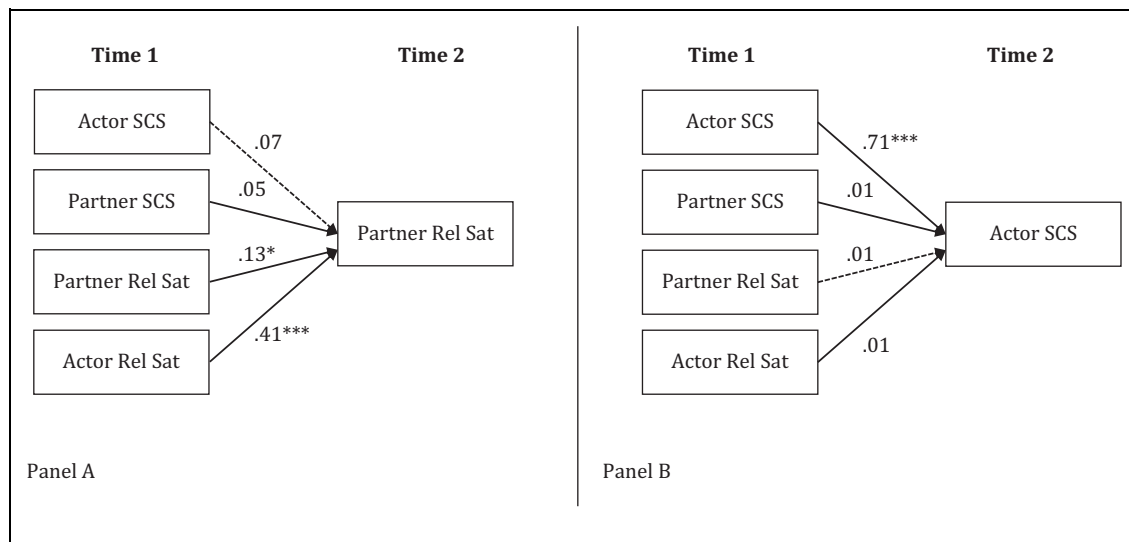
Time 1

Time 2

Actor SCS

.07

Partner SCS

.05

Partner Rel Sat

.13*

Partner Rel Sat

.41***

Actor Rel Sat

Panel A

Time 1

Time 2

Actor SCS

.71***

Partner SCS

.01

Actor SCS

.01

Partner Rel Sat

.01

Actor Rel Sat

Panel B